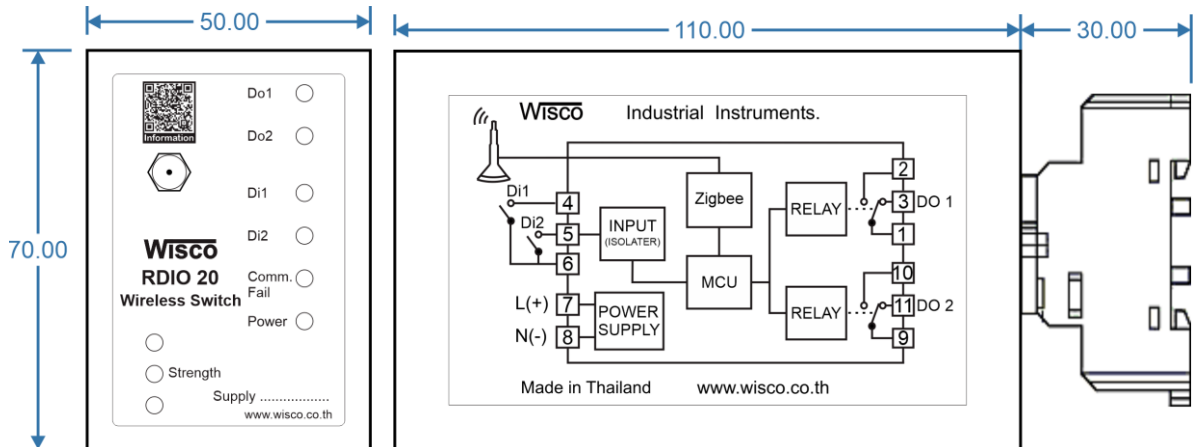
50.00

110.00

30.00

70.00

Information

Do1

Do2

Di1

Di2

Comm. Fail

Power

Wisco

RDIO 20

Wireless Switch

Strength

Supply .................

www.wisco.co.th

Wisco Industrial Instruments.

Di1

Di2

4

5

6

7

8

L(+)

N(-)

INPUT (ISOLATER)

Zigbee

MCU

POWER SUPPLY

RELAY

RELAY

2

3

1

10

11

9

DO 1

DO 2

Made in Thailand

www.wisco.co.th